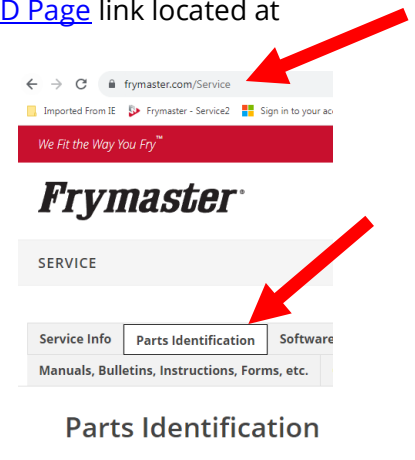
D Page link located at

frymaster.com/Service

Imported From IE Frymaster - Service2 Sign in to your ac

We Fit the Way You Fry™

Frymaster®

SERVICE

Service Info Parts Identification Software

Manuals, Bulletins, Instructions, Forms, etc.

Parts Identification